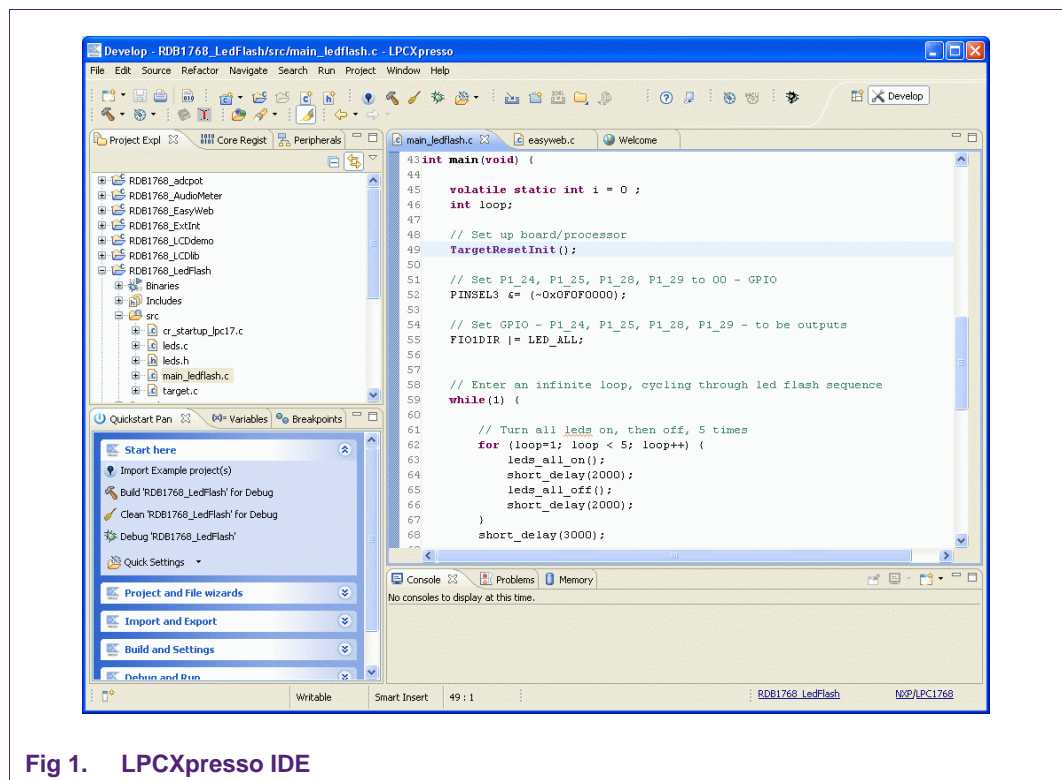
Develop - RDB1768_LedFlash/src/main_ledflash.c - LPCXpresso

File Edit Source Refactor Navigate Search Run Project Window Help

Develop

Project Expl | Core Regist | Peripherals

RDB1768_adcpot
RDB1768_AudioMeter
RDB1768_EasyWeb
RDB1768_ExtInt
RDB1768_LCDdemo
RDB1768_LCDlib
RDB1768_LedFlash
Binaries
Includes
src
cr_startup_lpc17.c
leds.c
leds.h
main_ledflash.c
target.c

Quickstart Pan | Variables | Breakpoints

Start here
Import Example project(s)
Build 'RDB1768_LedFlash' for Debug
Clean 'RDB1768_LedFlash' for Debug
Debug 'RDB1768_LedFlash'
Quick Settings
Project and File wizards
Import and Export
Build and Settings
Debug and Run

main_ledflash.c | easyweb.c | Welcome

43 int main(void) {
44
45 volatile static int i = 0 ;
46 int loop;
47
48 // Set up board/processor
49 TargetResetInit();
50
51 // Set P1_24, P1_25, P1_28, P1_29 to 00 - GPIO
52 PINSEL3 &= (~0x0F0F0000);
53
54 // Set GPIO - P1_24, P1_25, P1_28, P1_29 - to be outputs
55 FIO1DIR |= LED_ALL;
56
57
58 // Enter an infinite loop, cycling through led flash sequence
59 while(1) {
60
61 // Turn all leds on, then off, 5 times
62 for (loop=1; loop < 5; loop++) {
63 leds_all_on();
64 short_delay(2000);
65 leds_all_off();
66 short_delay(2000);
67 }
68 short_delay(3000);

Console | Problems | Memory
No consoles to display at this time.

Writable | Smart Insert | 49 : 1 | RDB1768_LedFlash | NXP/LPC1768

Fig 1. LPCXpresso IDE